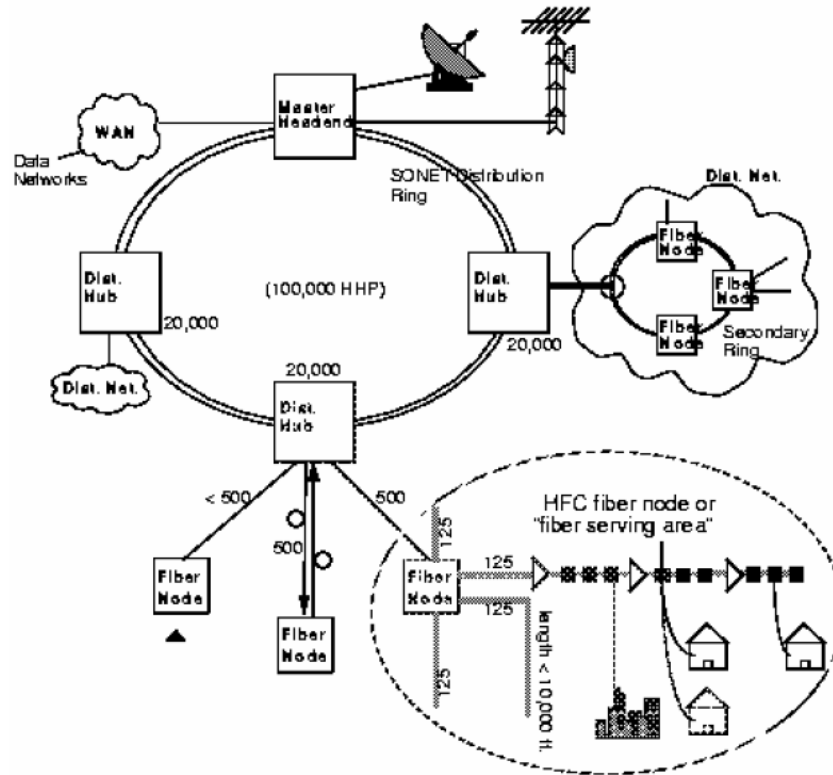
WAN

Data Networks

Master Headend

SONET Distribution Ring

Dist. Net.

Fiber Node

Fiber Node

Fiber Node

Secondary Ring

Dist. Hub

20,000

(100,000 HHP)

Dist. Hub

20,000

Dist. Net.

20,000

Dist. Hub

< 500

500

500

Fiber Node

Fiber Node

HFC fiber node or "fiber serving area"

125

125

Fiber Node

125

length < 10,000 ft.

125